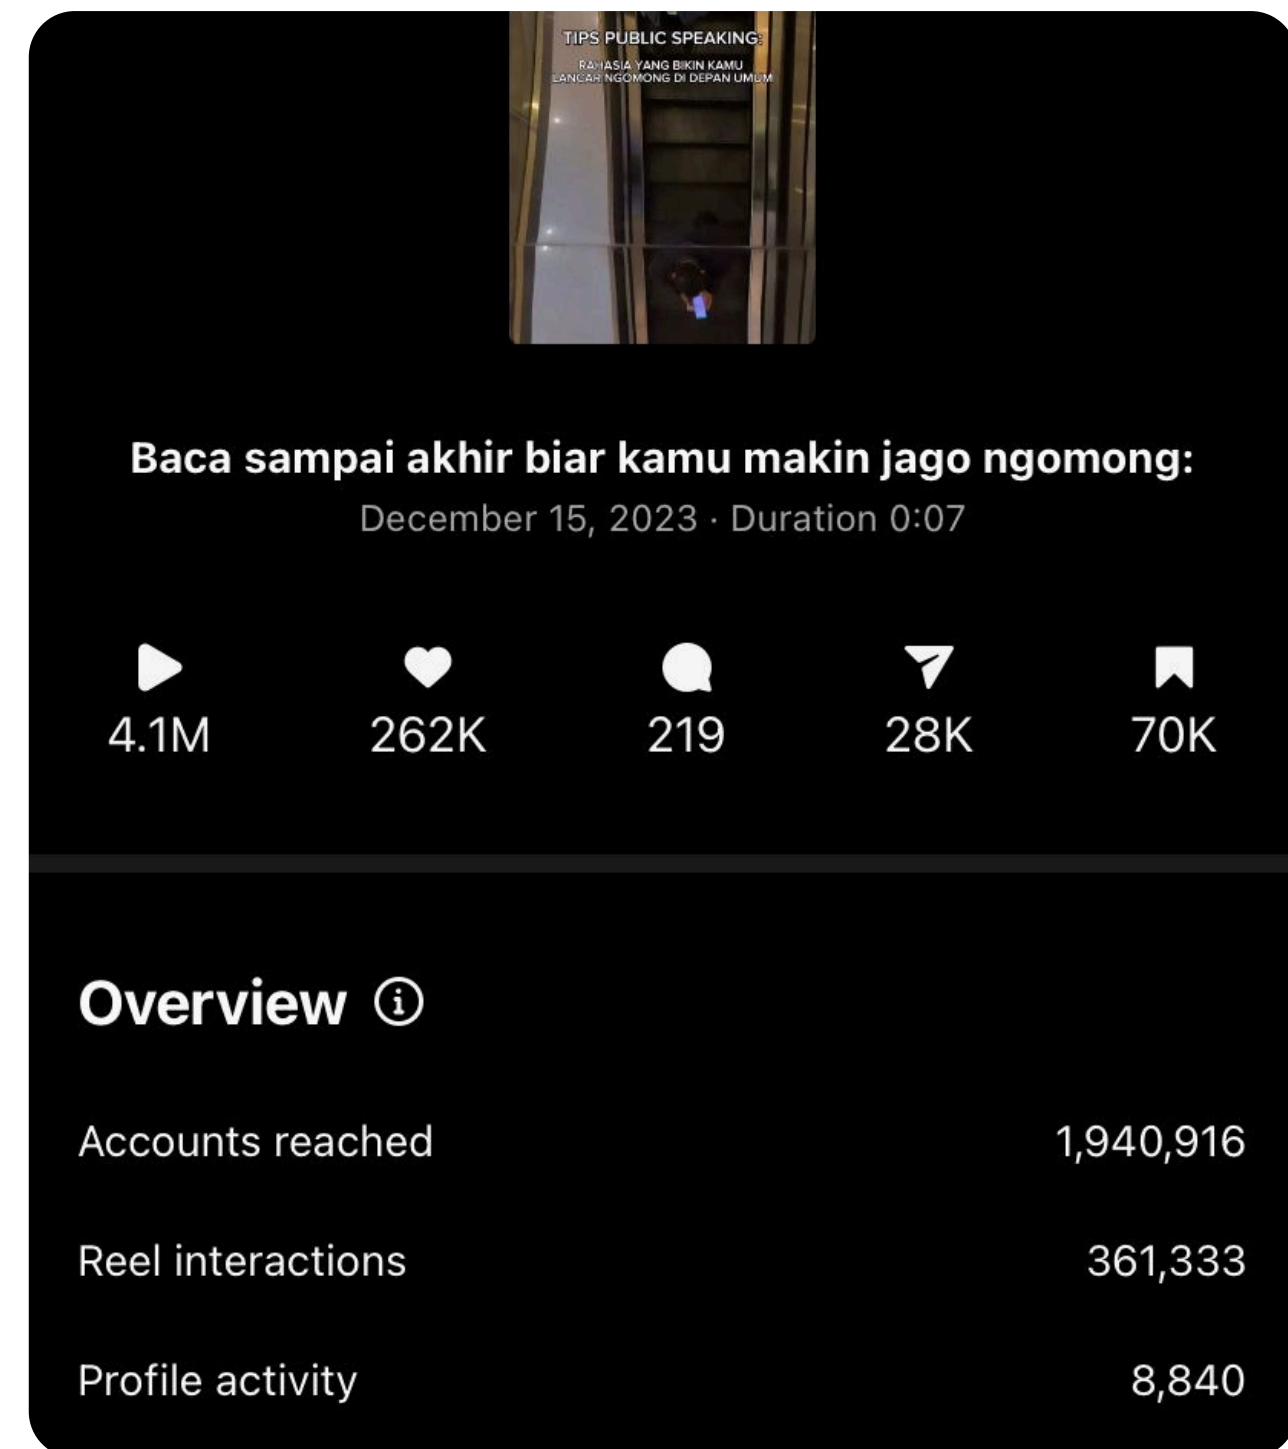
TIPS PUBLIC SPEAKING:

RAHASIA YANG BIKIN KAMU LANCAR NGOMONG DI DEPAN UMUM

Baca sampai akhir biar kamu makin jago ngomong:

December 15, 2023 · Duration 0:07

4.1M

262K

219

28K

70K

Overview ⓘ

Accounts reached 1,940,916

Reel interactions 361,333

Profile activity 8,840